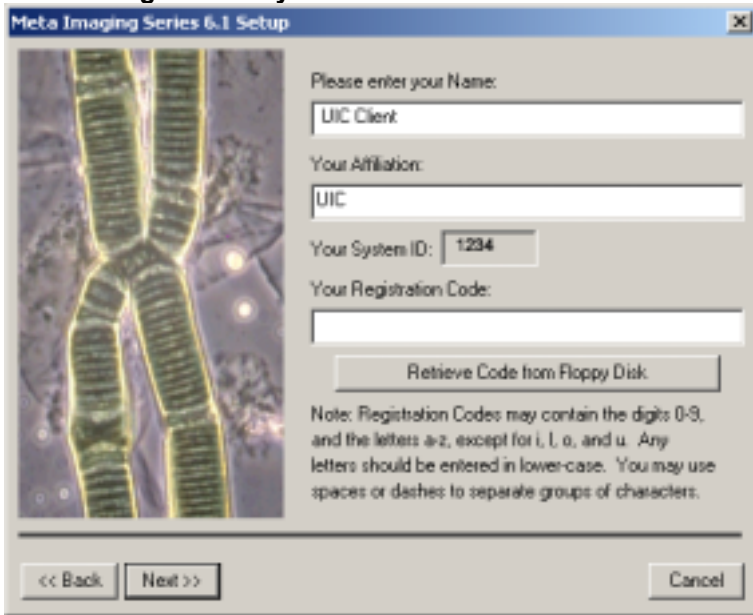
Meta Imaging Series 6.1 Setup

Please enter your Name:

UIC Client

Your Affiliation:

UIC

Your System ID: 1234

Your Registration Code:

Retrieve Code from Floppy Disk

Note: Registration Codes may contain the digits 0-9, and the letters a-z, except for i, l, o, and u. Any letters should be entered in lower-case. You may use spaces or dashes to separate groups of characters.

<< Back Next >> Cancel